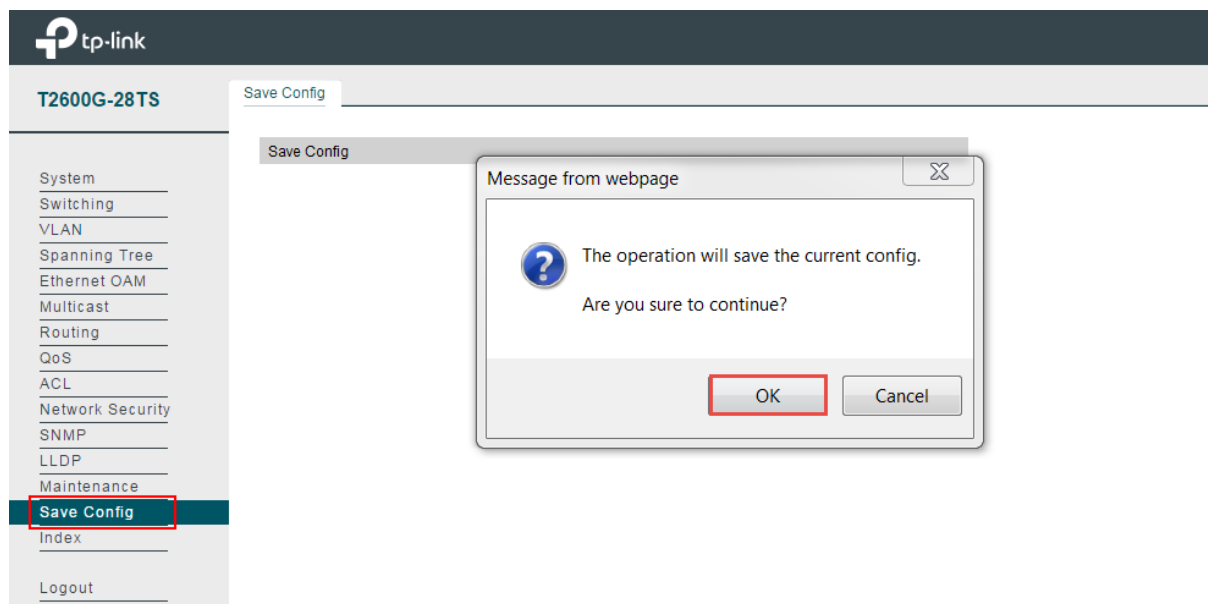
tp-link

T2600G-28TS

System
Switching
VLAN
Spanning Tree
Ethernet OAM
Multicast
Routing
QoS
ACL
Network Security
SNMP
LLDP
Maintenance
Save Config
Index

Logout

Save Config

Save Config

Message from webpage

The operation will save the current config.

Are you sure to continue?

OK Cancel